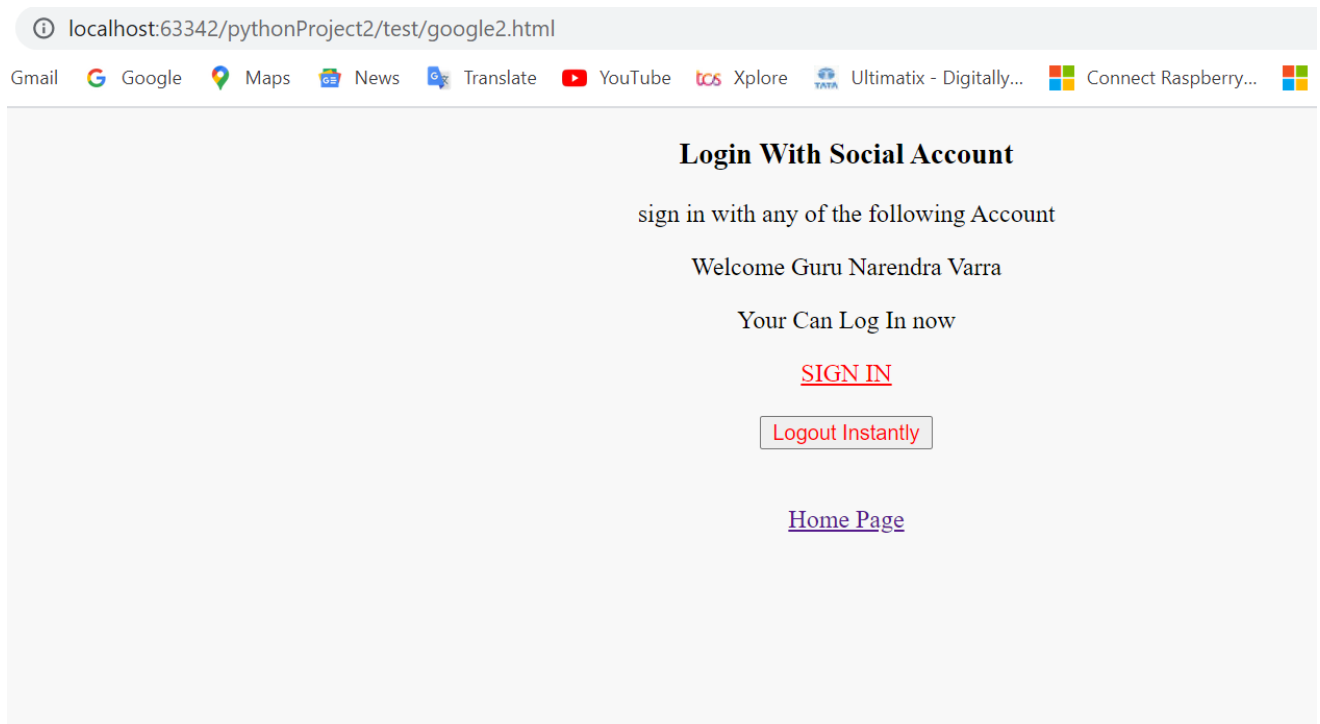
localhost:63342/pythonProject2/test/google2.html

Gmail Google Maps News Translate YouTube tcs Xplore TATA Ultimatix - Digitally... Connect Raspberry...

**Login With Social Account**

sign in with any of the following Account

Welcome Guru Narendra Varra

Your Can Log In now

SIGN IN

Logout Instantly

Home Page